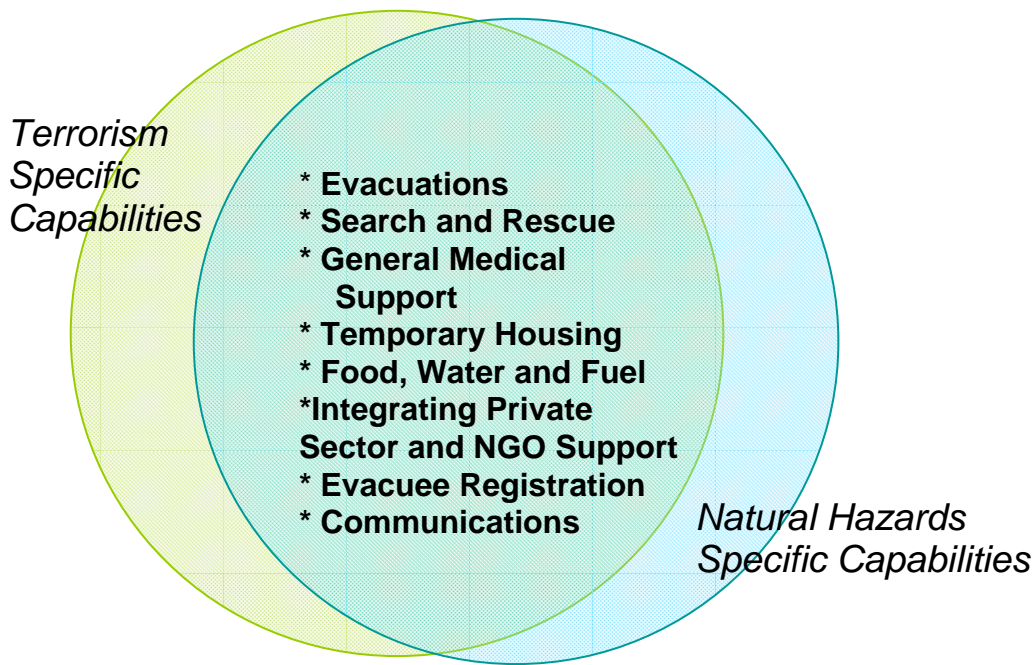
Terrorism Specific Capabilities

* Evacuations
* Search and Rescue
* General Medical Support
* Temporary Housing
* Food, Water and Fuel
*Integrating Private Sector and NGO Support
* Evacuee Registration
* Communications

Natural Hazards Specific Capabilities